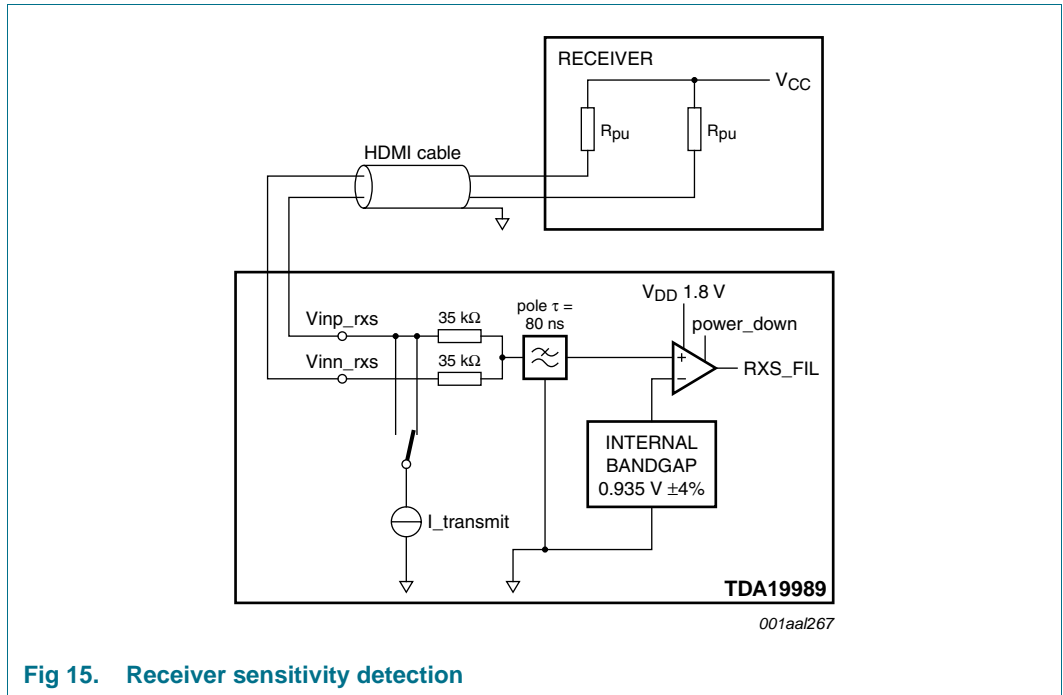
RECEIVER

$V_{CC}$

$R_{pu}$

$R_{pu}$

HDMI cable

$V_{DD}$ 1.8 V

pole $\tau$ = 80 ns

power_down

Vinp_rxs

35 kΩ

Vinn_rxs

35 kΩ

+

−

RXS_FIL

INTERNAL BANDGAP 0.935 V ±4%

I_transmit

TDA19989

001aal267

Fig 15. Receiver sensitivity detection